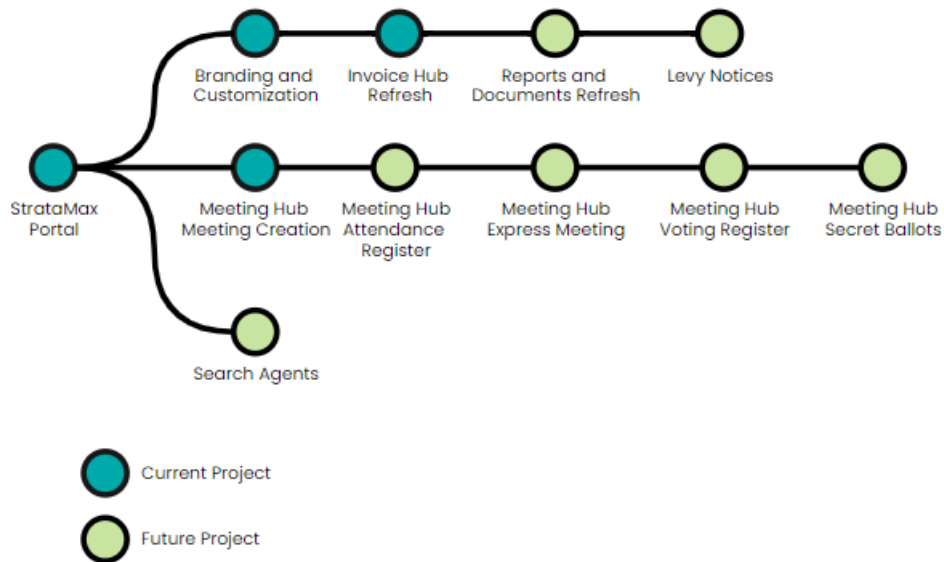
StrataMax Portal

Branding and Customization

Invoice Hub Refresh

Reports and Documents Refresh

Levy Notices

Meeting Hub Meeting Creation

Meeting Hub Attendance Register

Meeting Hub Express Meeting

Meeting Hub Voting Register

Meeting Hub Secret Ballots

Search Agents

Current Project

Future Project